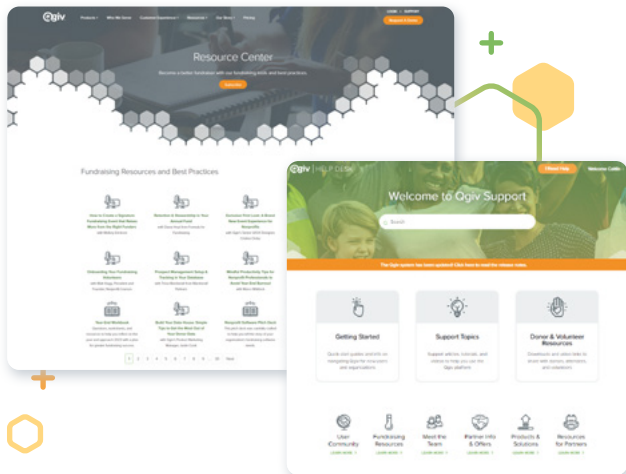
Qgiv

Products Who We Serve Customer Experience Resources Our Story Pricing

Resource Center

Become a better fundraiser with our fundraising skills and best practices.

Fundraising Resources and Best Practices

Your Gift Workbook

1 2 3 4 5 6 7 8 9 ... 20 Next

Qgiv HELP DESK

Welcome to Qgiv Support

Search

Getting Started

Support Topics

Donor & Volunteer Resources

User Community

Fundraising Resources

Meet the Team

Partner Info & Offers

Products & Solutions

Resources for Partners